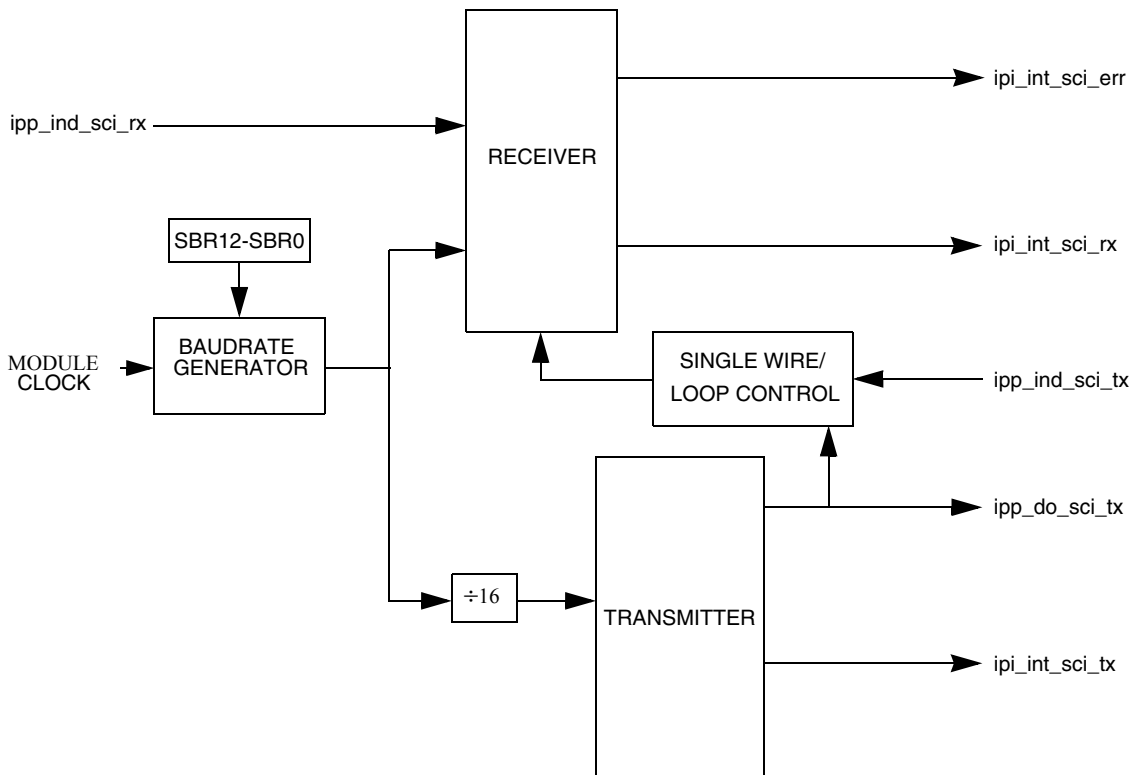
ipp_ind_sci_rx

RECEIVER

ipi_int_sci_err

SBR12-SBR0

ipi_int_sci_rx

MODULE CLOCK

BAUDRATE GENERATOR

SINGLE WIRE/ LOOP CONTROL

ipp_ind_sci_tx

ipp_do_sci_tx

$\div 16$

TRANSMITTER

ipi_int_sci_tx